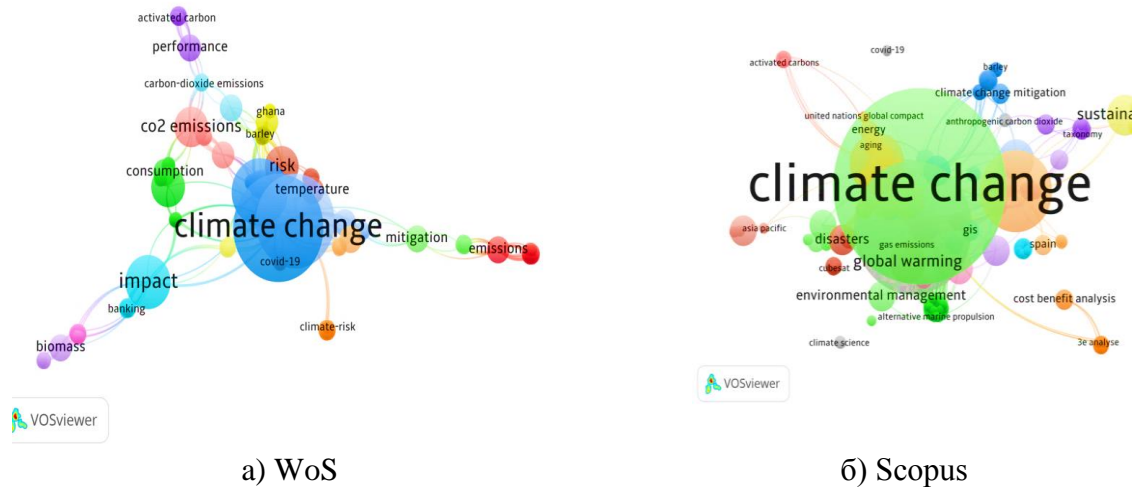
activated carbon
performance
carbon-dioxide emissions
ghana
co2 emissions
barley
risk
consumption
temperature
climate change
mitigation
emissions
impact
covid-19
banking
climate-risk
biomass
VOSviewer

a) WoS

covid-19
activated carbons
barley
climate change mitigation
united nations global compact
anthropogenic carbon dioxide
sustaina
energy
taxonomy
aging
climate change
asia pacific
disasters
gis
gas emissions
spain
global warming
cubesat
environmental management
cost benefit analysis
alternative marine propulsion
climate science
3e analyse
VOSviewer

б) Scopus